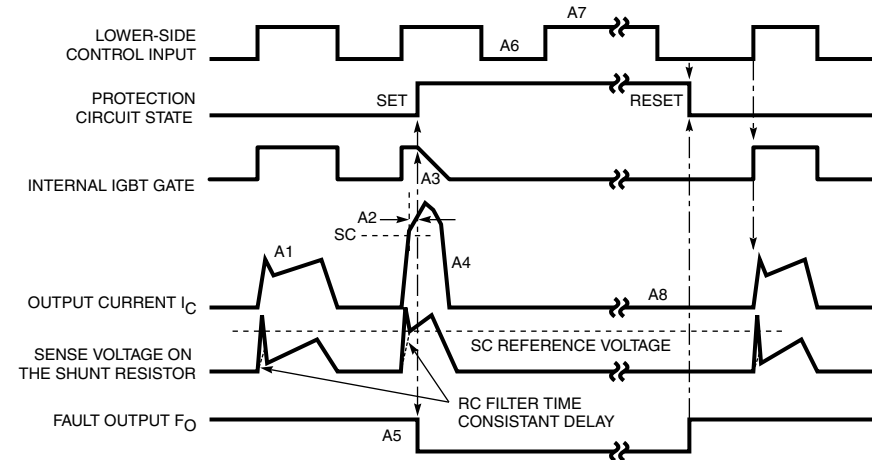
LOWER-SIDE CONTROL INPUT

A6

A7

PROTECTION CIRCUIT STATE

SET

RESET

INTERNAL IGBT GATE

A3

A2

SC

A1

A4

OUTPUT CURRENT $I_C$

A8

SENSE VOLTAGE ON THE SHUNT RESISTOR

SC REFERENCE VOLTAGE

RC FILTER TIME CONSISTANT DELAY

FAULT OUTPUT $F_O$

A5